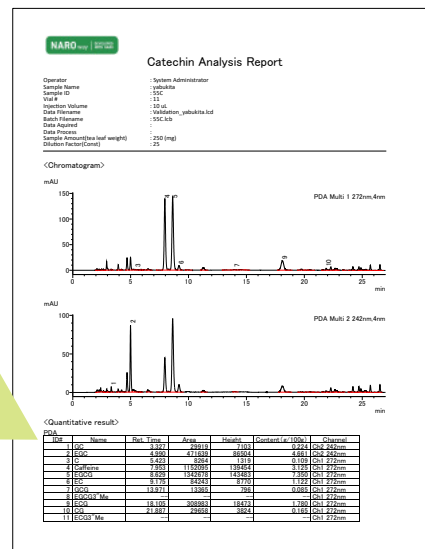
NARO

Catechin Analysis Report

Operator : System Administrator
Sample Name : yabukita
Sample ID : SSC
Vial # : 11
Injection Volume : 10 uL
Data Filename : Validation_yabukita.lcd
Batch Filename : SSC.lcb
Data Aquired :
Data Process :
Sample Amount(tea leaf weight) : 250 (mg)
Dilution Factor(Const) : 25

<Chromatogram>

mAU

PDA Multi 1 272nm,4nm

150
100
50
0

0 5 10 15 20 25
min

mAU

PDA Multi 2 242nm,4nm

100
50
0

0 5 10 15 20 25
min

<Quantitative result>

PDA

| ID# | Name | Ret. Time | Area | Height | Content (g/100g) | Channel |
|---|---|---|---|---|---|---|
| 1 | GC | 3.327 | 29919 | 7103 | 0.224 | Ch2 242nm |
| 2 | EGC | 4.990 | 471639 | 86504 | 4.661 | Ch2 242nm |
| 3 | C | 5.423 | 8264 | 1319 | 0.109 | Ch1 272nm |
| 4 | Caffeine | 7.953 | 1152095 | 139454 | 3.125 | Ch1 272nm |
| 5 | EGCG | 8.629 | 1342878 | 143483 | 7.350 | Ch1 272nm |
| 6 | EC | 9.175 | 84243 | 8770 | 1.122 | Ch1 272nm |
| 7 | GCG | 13.971 | 13365 | 796 | 0.085 | Ch1 272nm |
| 8 | EGCG3"Me | --- | --- | --- | --- | Ch1 272nm |
| 9 | ECG | 18.105 | 308983 | 18473 | 1.780 | Ch1 272nm |
| 10 | CG | 21.887 | 29658 | 3824 | 0.165 | Ch1 272nm |
| 11 | ECG3"Me | --- | --- | --- | --- | Ch1 272nm |